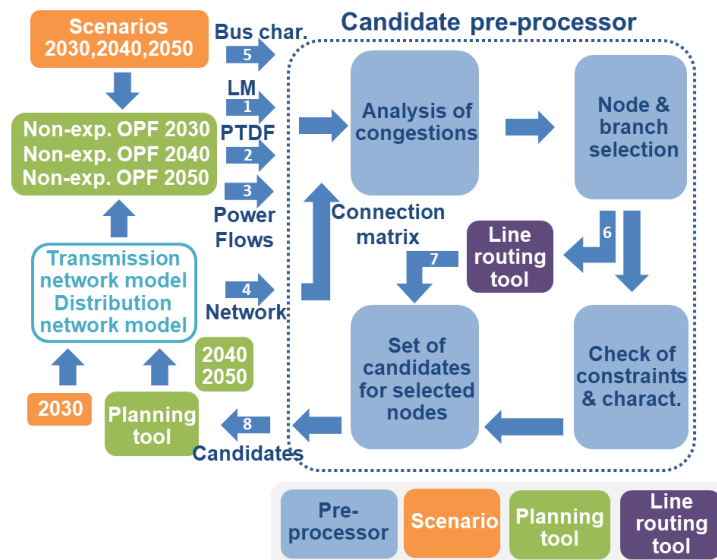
Scenarios
2030,2040,2050

Bus char.
5

Candidate pre-processor

LM
1
PTDF
2
3
Power Flows

Non-exp. OPF 2030
Non-exp. OPF 2040
Non-exp. OPF 2050

Analysis of congestions

Node & branch selection

Connection matrix

6

Line routing tool

7

Transmission network model
Distribution network model

4
Network

Set of candidates for selected nodes

Check of constraints & charact.

2040
2050

2030

Planning tool

8
Candidates

Pre-processor | Scenario | Planning tool | Line routing tool